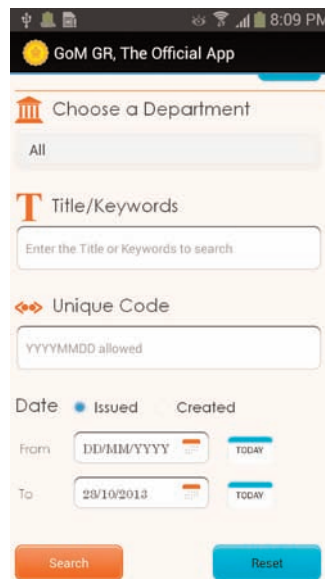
8:09 PM
GoM GR, The Official App

Choose a Department

All

Title/Keywords

Enter the Title or Keywords to search

Unique Code

YYYYMMDD allowed

Date Issued Created

From DD/MM/YYYY TODAY

To 23/10/2013 TODAY

Search Reset